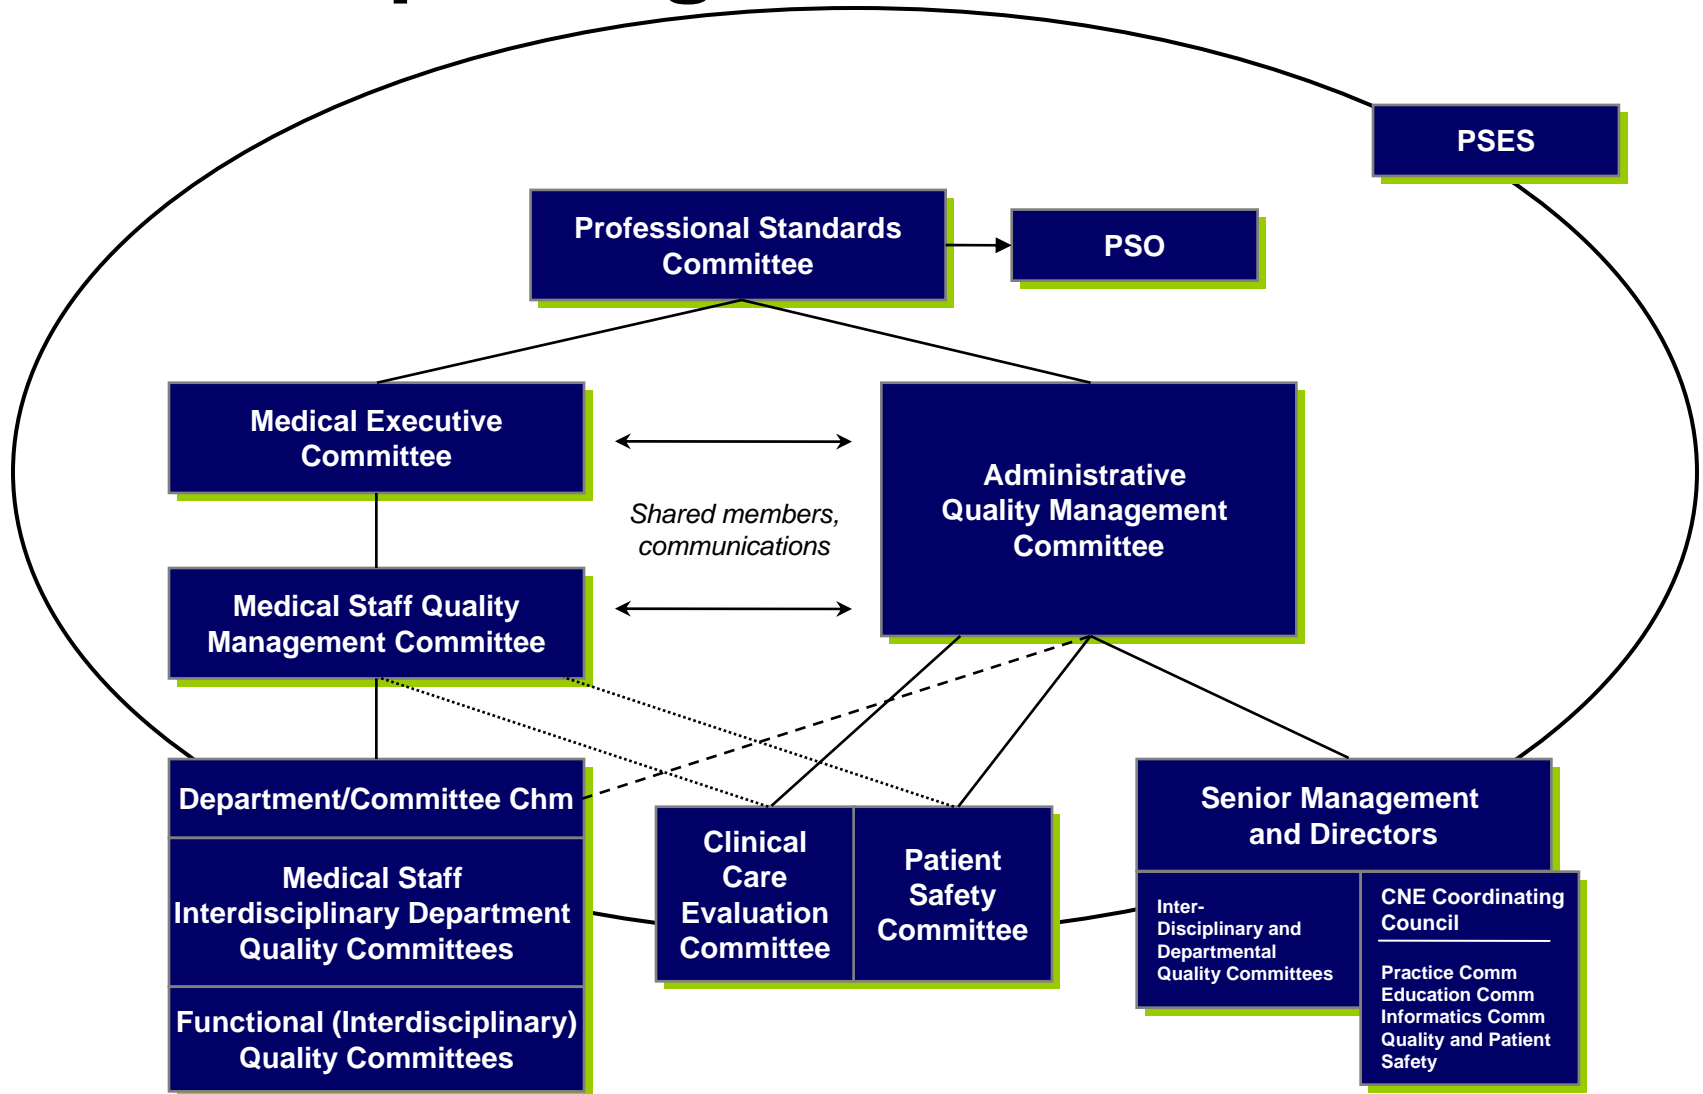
PSES

Professional Standards Committee

PSO

Medical Executive Committee

Shared members, communications

Administrative Quality Management Committee

Medical Staff Quality Management Committee

Department/Committee Chm

Medical Staff Interdisciplinary Department Quality Committees

Functional (Interdisciplinary) Quality Committees

Clinical Care Evaluation Committee

Patient Safety Committee

Senior Management and Directors

Inter-Disciplinary and Departmental Quality Committees

CNE Coordinating Council

Practice Comm
Education Comm
Informatics Comm
Quality and Patient Safety